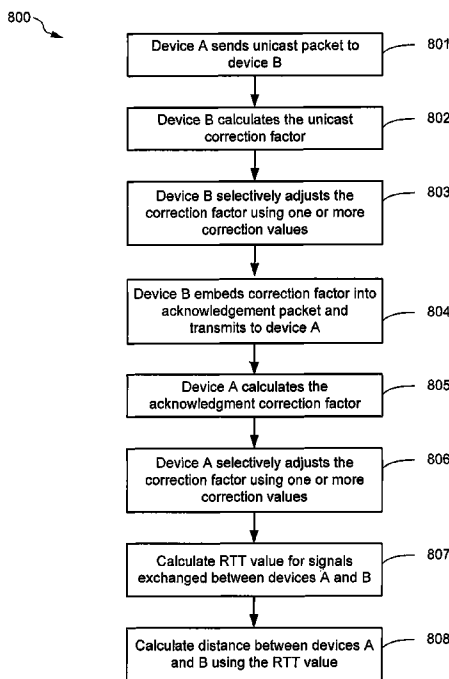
800

Device A sends unicast packet to device B

801

Device B calculates the unicast correction factor

802

Device B selectively adjusts the correction factor using one or more correction values

803

Device B embeds correction factor into acknowledgement packet and transmits to device A

804

Device A calculates the acknowledgment correction factor

805

Device A selectively adjusts the correction factor using one or more correction values

806

Calculate RTT value for signals exchanged between devices A and B

807

Calculate distance between devices A and B using the RTT value

808